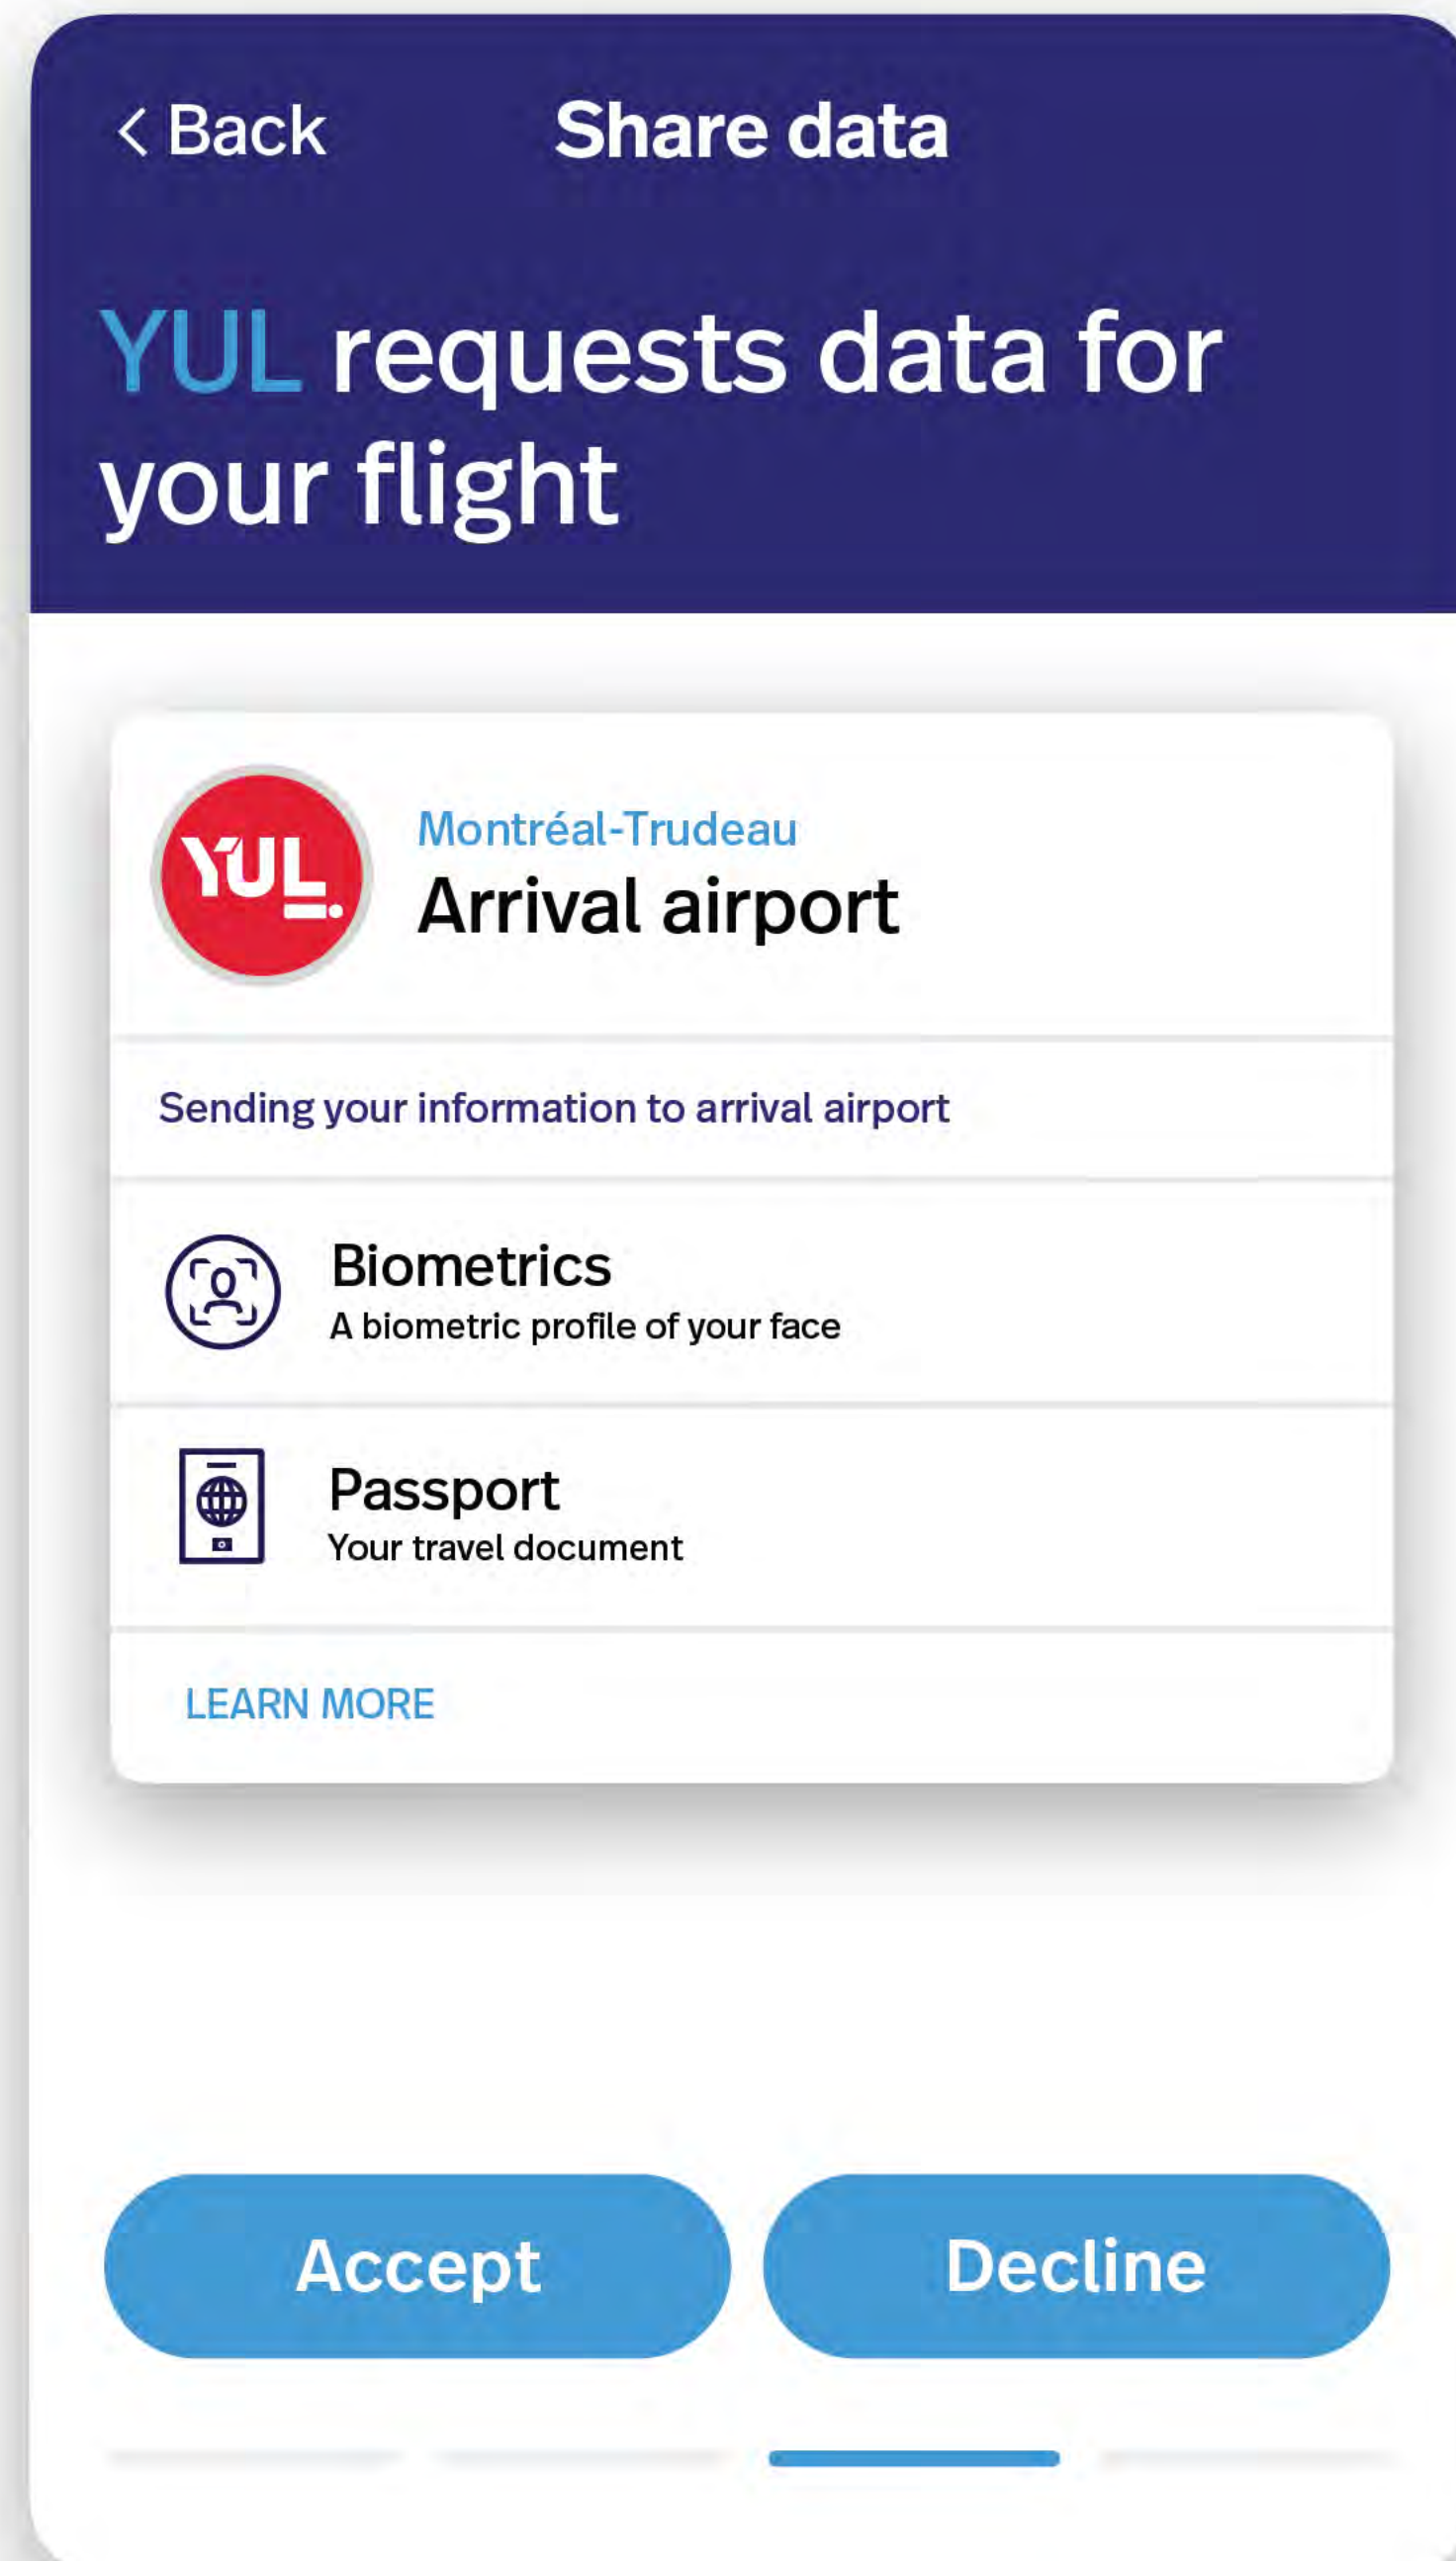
< Back Share data

YUL requests data for your flight

YUL.

Montréal-Trudeau
Arrival airport

Sending your information to arrival airport

Biometrics
A biometric profile of your face

Passport
Your travel document

LEARN MORE

Accept

Decline